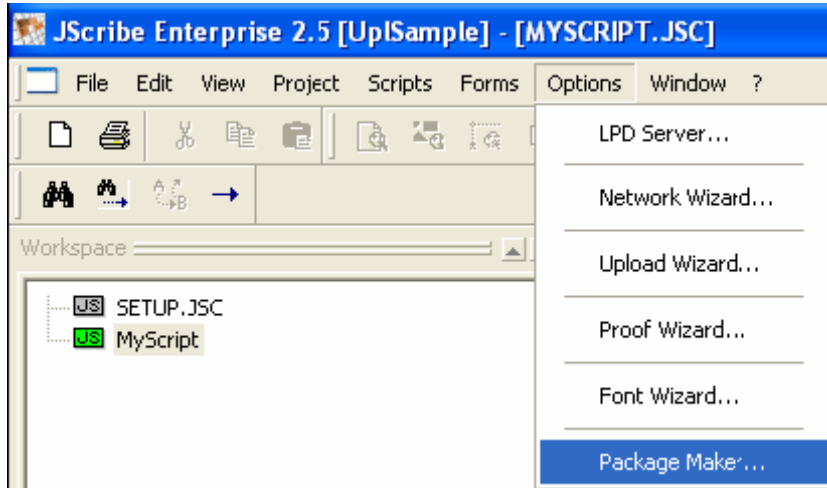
JScribe Enterprise 2.5 [UplSample] - [MYSCRIPT.JSC]

File Edit View Project Scripts Forms Options Window ?

Workspace

JS SETUP.JSC
JS MyScript

LPD Server...
Network Wizard...
Upload Wizard...
Proof Wizard...
Font Wizard...
Package Maker...